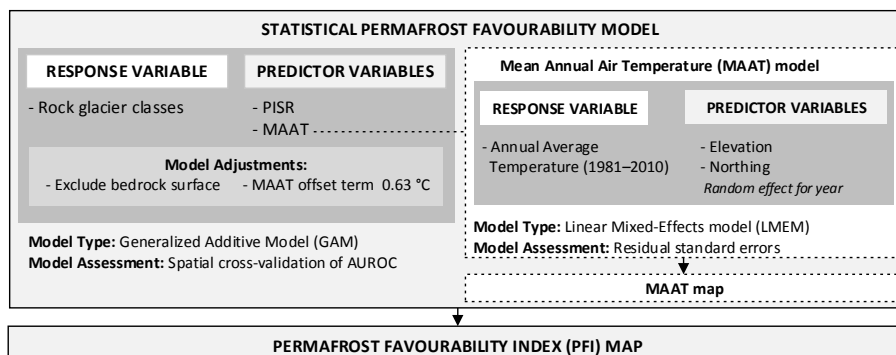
STATISTICAL PERMAFROST FAVOURABILITY MODEL

RESPONSE VARIABLE

PREDICTOR VARIABLES

- Rock glacier classes

- PISR
- MAAT

Model Adjustments:
- Exclude bedrock surface - MAAT offset term 0.63 °C

Model Type: Generalized Additive Model (GAM)
Model Assessment: Spatial cross-validation of AUROC

Mean Annual Air Temperature (MAAT) model

RESPONSE VARIABLE

PREDICTOR VARIABLES

- Annual Average Temperature (1981–2010)

- Elevation
- Northing
Random effect for year

Model Type: Linear Mixed-Effects model (LMEM)
Model Assessment: Residual standard errors

MAAT map

PERMAFROST FAVOURABILITY INDEX (PFI) MAP